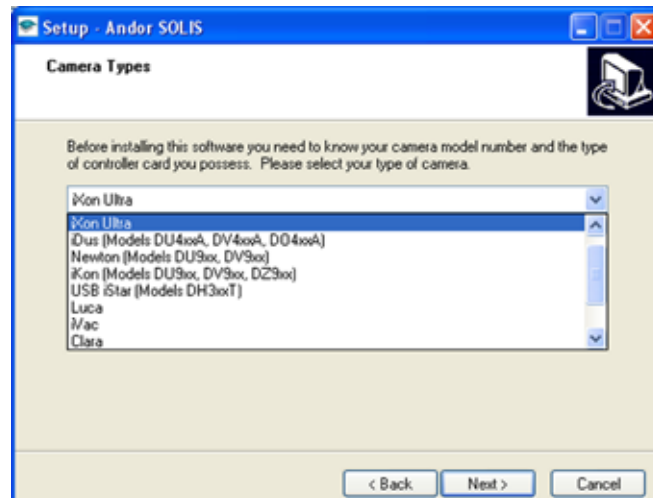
Setup - Andor SOLIS

Camera Types

Before installing this software you need to know your camera model number and the type of controller card you possess. Please select your type of camera.

iKon Ultra

iKon Ultra
iDus (Models DU4xxA, DV4xxA, DO4xxA)
Newton (Models DU9xx, DV9xx)
iKon (Models DU9xx, DV9xx, DZ9xx)
USB iStar (Models DH3xxT)
Luca
iVac
Clara

< Back
Next >
Cancel